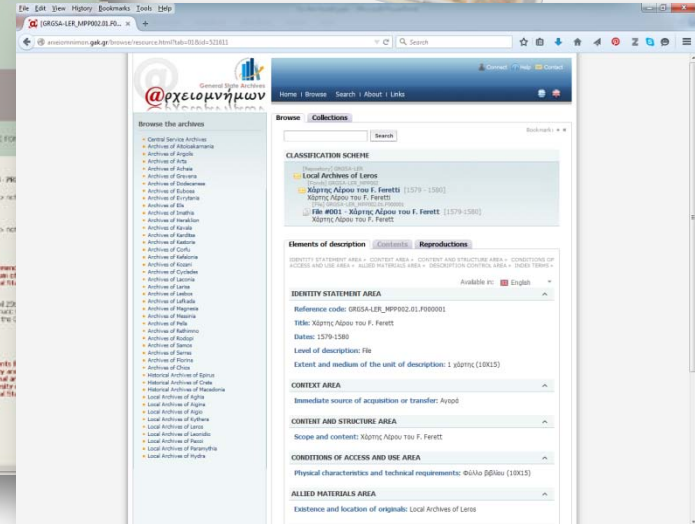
File Edit View History Bookmarks Tools Help
[GRGSA-LER_MPP002.01.F0... × +
arxeiomnimon.gak.gr/browse/resource.html?tab=0&id=321611
Search

General State Archives
@ρχειομνήμων
Connect Help Contact
Home | Browse Search | About | Links

Browse the archives
Central Service Archives
Archives of Aitoloakarnania
Archives of Argolis
Archives of Arta
Archives of Achaia
Archives of Grevena
Archives of Dodecanese
Archives of Euboea
Archives of Evrytania
Archives of Elis
Archives of Imathia
Archives of Heraklion
Archives of Kavala
Archives of Karditsa
Archives of Kastoria
Archives of Corfu
Archives of Kefalonia
Archives of Kozani
Archives of Cyclades
Archives of Laconia
Archives of Larisa
Archives of Lesbos
Archives of Lefkada
Archives of Magnesia
Archives of Messinia
Archives of Pella
Archives of Rethimno
Archives of Rodopi
Archives of Samos
Archives of Serres
Archives of Florina
Archives of Chios
Historical Archives of Epirus
Historical Archives of Crete
Historical Archives of Macedonia
Local Archives of Aghia
Local Archives of Aigina
Local Archives of Aigio
Local Archives of Kythera
Local Archives of Leros
Local Archives of Leonidio
Local Archives of Paxoi
Local Archives of Paranythia
Local Archives of Hydra

Browse Collections
Search
Bookmark:
CLASSIFICATION SCHEME
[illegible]
Local Archives of Leros
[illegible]
Χάρτης Λέρου του F. Feretti [1579 - 1580]
Χάρτης Λέρου του F. Feretti
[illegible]
File #001 - Χάρτης Λέρου του F. Ferett [1579-1580]
Χάρτης Λέρου του F. Ferett

Elements of description Contents Reproductions
IDENTITY STATEMENT AREA » CONTEXT AREA » CONTENT AND STRUCTURE AREA » CONDITIONS OF ACCESS AND USE AREA » ALLIED MATERIALS AREA » DESCRIPTION CONTROL AREA » INDEX TERMS »
Available in: English
IDENTITY STATEMENT AREA
Reference code: GRGSA-LER_MPP002.01.F000001
Title: Χάρτης Λέρου του F. Ferett
Dates: 1579-1580
Level of description: File
Extent and medium of the unit of description: 1 χάρτης (10Χ15)
CONTEXT AREA
Immediate source of acquisition or transfer: Αγορά
CONTENT AND STRUCTURE AREA
Scope and content: Χάρτης Λέρου του F. Ferett
CONDITIONS OF ACCESS AND USE AREA
Physical characteristics and technical requirements: Φύλλο βιβλίου (10Χ15)
ALLIED MATERIALS AREA
Existence and location of originals: Local Archives of Leros